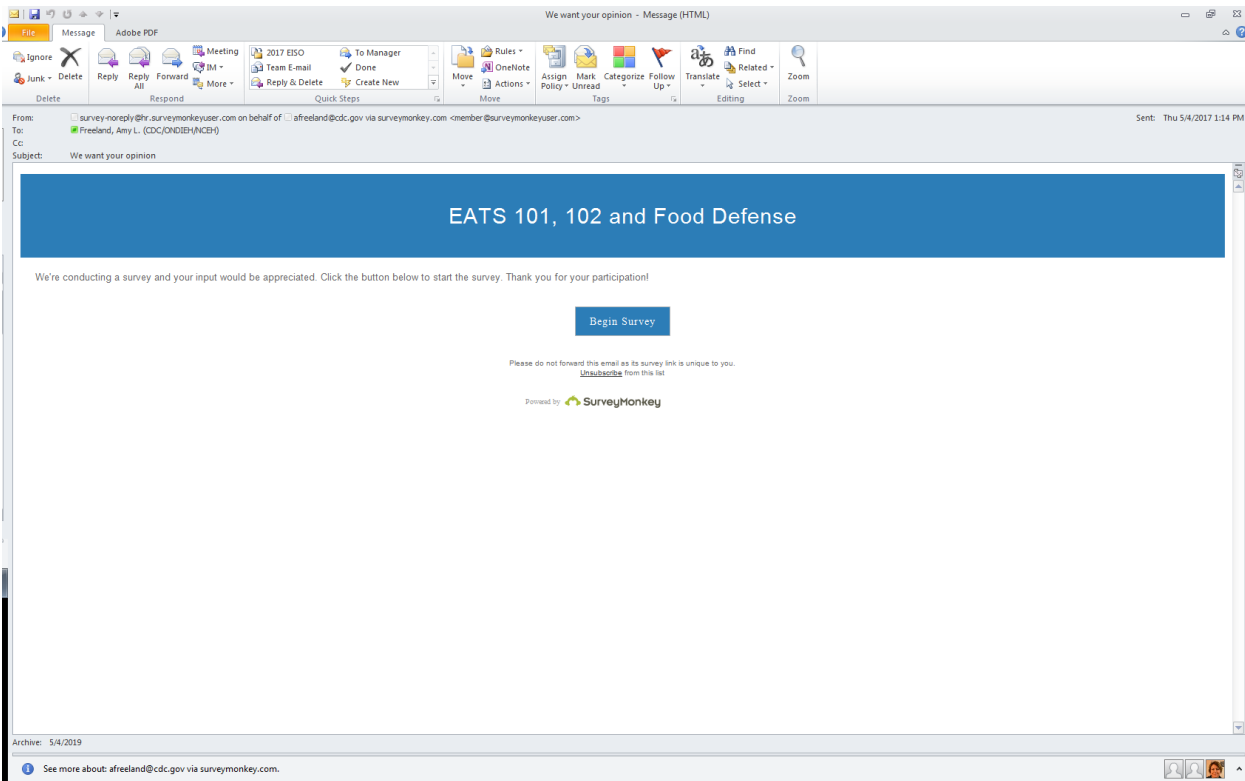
We want your opinion - Message (HTML)

File Message Adobe PDF

Ignore
Junk
Delete
Delete

Reply
Reply All
Forward
Meeting
IM
More
Respond

2017 EISO
Team E-mail
Reply & Delete
To Manager
Done
Create New
Quick Steps

Move
Rules
OneNote
Actions
Move

Assign Policy
Mark Unread
Categorize
Follow Up
Tags

Translate
Find
Related
Select
Editing

Zoom
Zoom

From: survey-noreply@hr.surveymonkeyuser.com on behalf of afreeland@cdc.gov via surveymonkey.com <member@surveymonkeyuser.com>
To: Freeland, Amy L. (CDC/ONDIEH/NCEH)
Cc:
Subject: We want your opinion

Sent: Thu 5/4/2017 1:14 PM

EATS 101, 102 and Food Defense

We're conducting a survey and your input would be appreciated. Click the button below to start the survey. Thank you for your participation!

Begin Survey

Please do not forward this email as its survey link is unique to you.
Unsubscribe from this list

Powered by SurveyMonkey

Archive: 5/4/2019

See more about: afreeland@cdc.gov via surveymonkey.com.